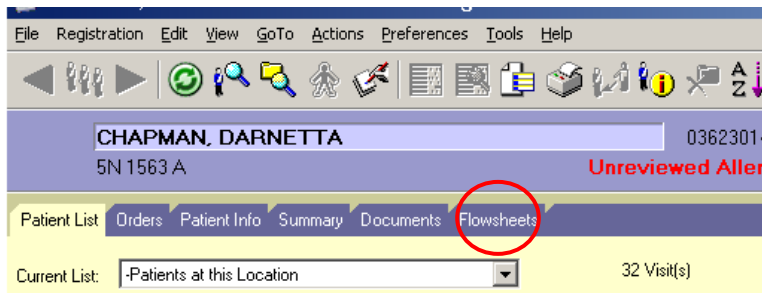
File Registration Edit View GoTo Actions Preferences Tools Help

CHAPMAN, DARNETTA
5N 1563 A
0362301
Unreviewed Aller

Patient List Orders Patient Info Summary Documents Flowsheets

Current List: -Patients at this Location
32 Visit(s)